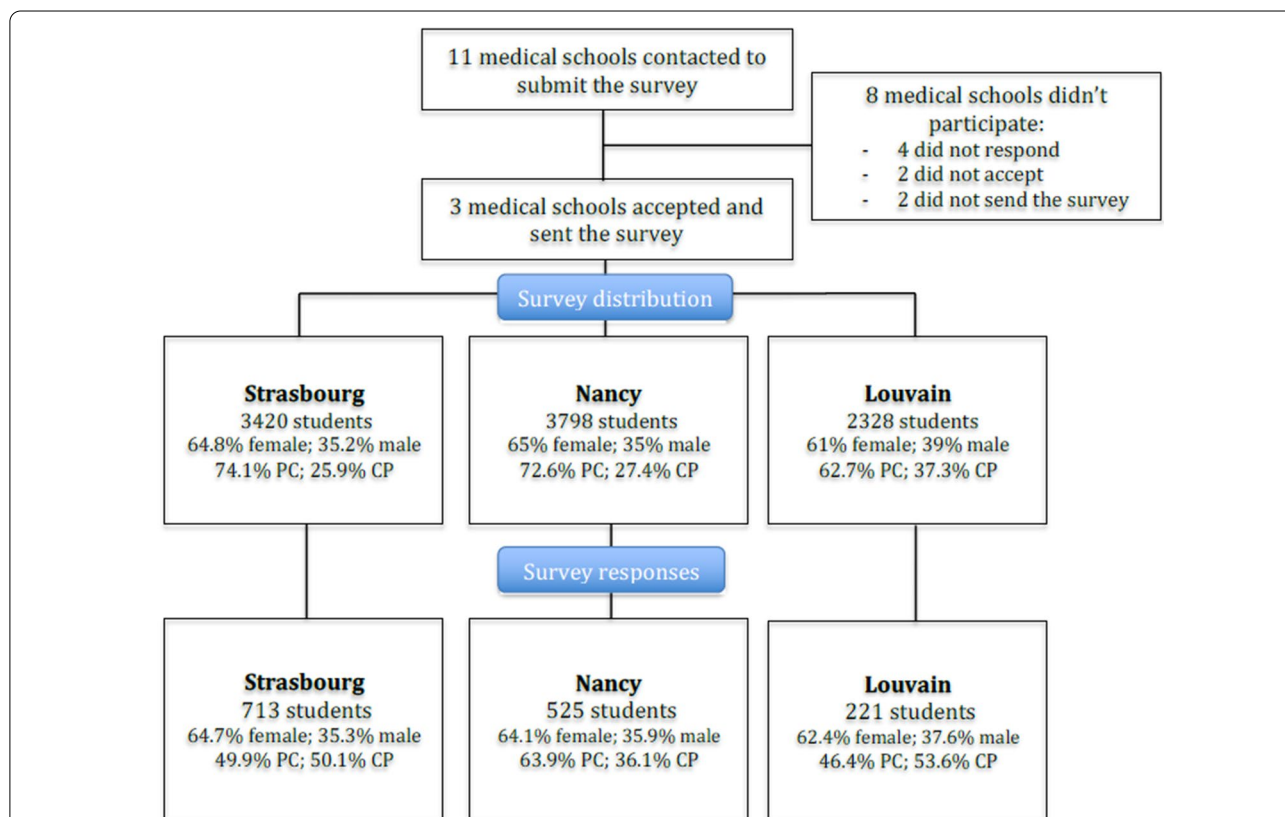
11 medical schools contacted to submit the survey

8 medical schools didn't participate:
- 4 did not respond
- 2 did not accept
- 2 did not send the survey

3 medical schools accepted and sent the survey

Survey distribution

**Strasbourg**
3420 students
64.8% female; 35.2% male
74.1% PC; 25.9% CP

**Nancy**
3798 students
65% female; 35% male
72.6% PC; 27.4% CP

**Louvain**
2328 students
61% female; 39% male
62.7% PC; 37.3% CP

Survey responses

**Strasbourg**
713 students
64.7% female; 35.3% male
49.9% PC; 50.1% CP

**Nancy**
525 students
64.1% female; 35.9% male
63.9% PC; 36.1% CP

**Louvain**
221 students
62.4% female; 37.6% male
46.4% PC; 53.6% CP